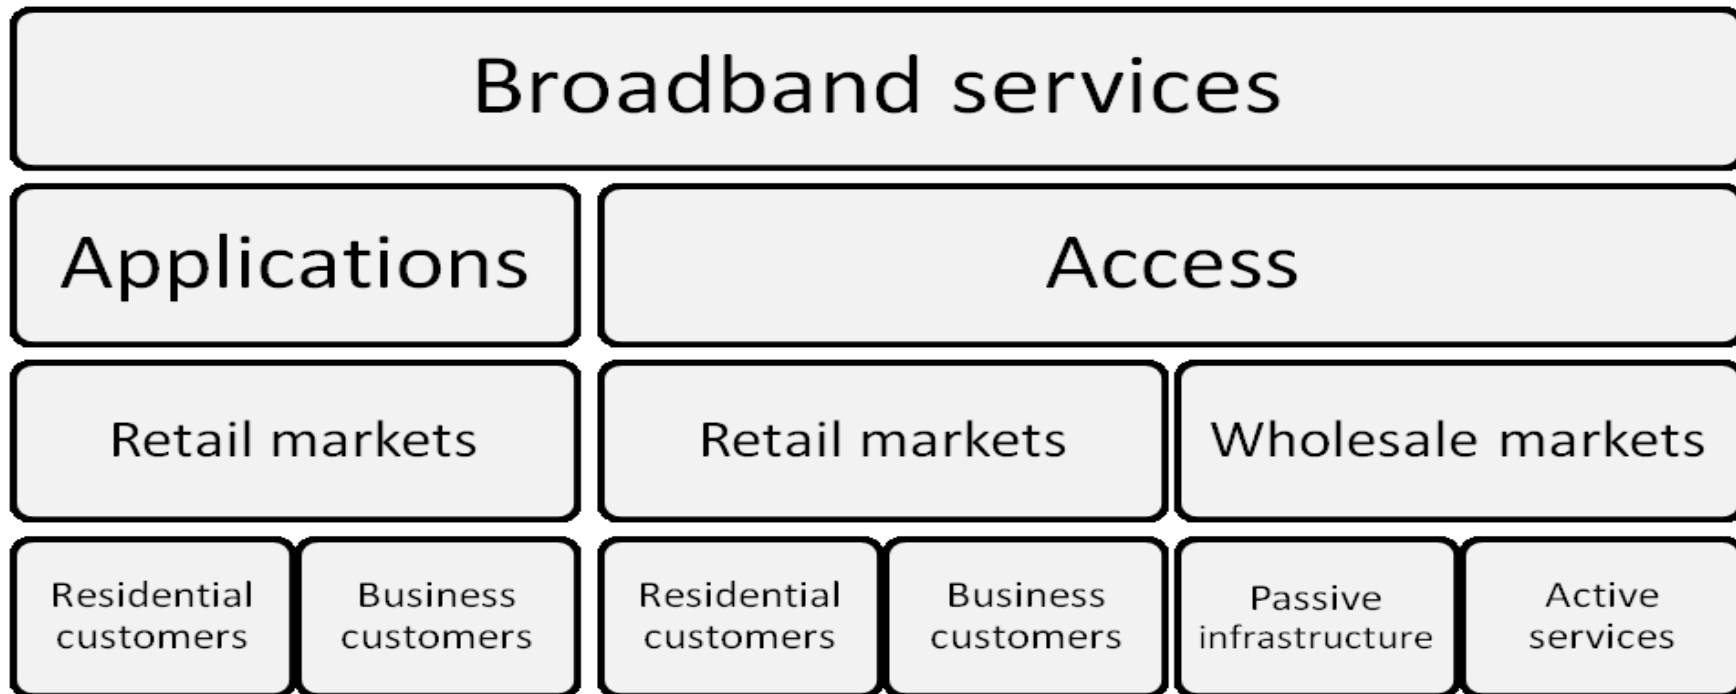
Broadband services

Applications

Access

Retail markets

Retail markets

Wholesale markets

Residential customers

Business customers

Residential customers

Business customers

Passive infrastructure

Active services